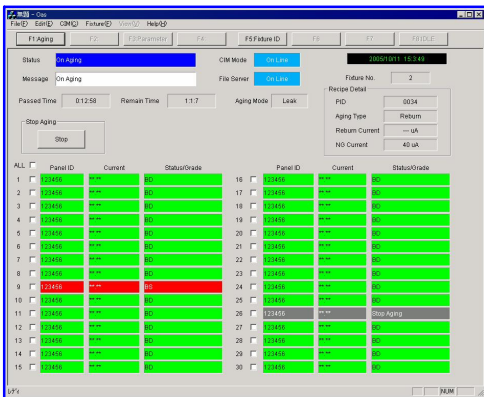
無題 - Oas

File(F) Edit(E) CIM(C) Fixture(F) View(V) Help(H)

F1 Aging F2 F3 Parameter F4 F5 Fixture ID F6 F7 F8 IDLE

2005/10/11 15:43:49

Status On Aging

CIM Mode On Line

Message On Aging

File Server On Line

Fixture No. 2

Passed Time 0:12:58 Remain Time 1:1:7 Aging Mode Leak

Recipe Detail

PID 0034

Aging Type Reburn

Reburn Current -- uA

NG Current 40 uA

Stop Aging

Stop

ALL

| | Panel ID | Current | Status/Grade | | Panel ID | Current | Status/Grade |
|---|---|---|---|---|---|---|---|
| 1 | 123456 | **.** | BD | 16 | 123456 | **.** | BD |
| 2 | 123456 | **.** | BD | 17 | 123456 | **.** | BD |
| 3 | 123456 | **.** | BD | 18 | 123456 | **.** | BD |
| 4 | 123456 | **.** | BD | 19 | 123456 | **.** | BD |
| 5 | 123456 | **.** | BD | 20 | 123456 | **.** | BD |
| 6 | 123456 | **.** | BD | 21 | 123456 | **.** | BD |
| 7 | 123456 | **.** | BD | 22 | 123456 | **.** | BD |
| 8 | 123456 | **.** | BD | 23 | 123456 | **.** | BD |
| 9 | 123456 | **.** | BG | 24 | 123456 | **.** | BD |
| 10 | 123456 | **.** | BD | 25 | 123456 | **.** | BD |
| 11 | 123456 | **.** | BD | 26 | 123456 | **.** | Stop Aging |
| 12 | 123456 | **.** | BD | 27 | 123456 | **.** | BD |
| 13 | 123456 | **.** | BD | 28 | 123456 | **.** | BD |
| 14 | 123456 | **.** | BD | 29 | 123456 | **.** | BD |
| 15 | 123456 | **.** | BD | 30 | 123456 | **.** | BD |

レディ NUM